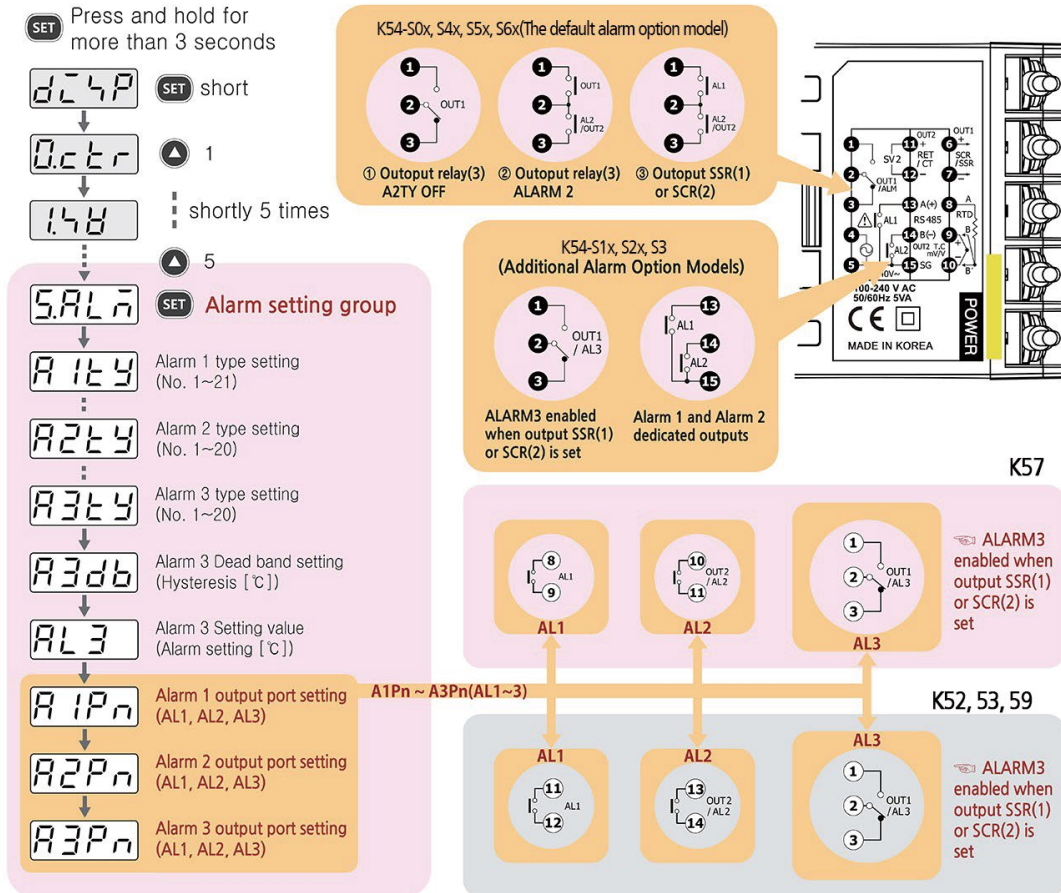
SET Press and hold for more than 3 seconds

dISP SET short

O.ctr 1

1.HD shortly 5 times

5

S.ALm SET Alarm setting group

A1tY Alarm 1 type setting (No. 1~21)

A2tY Alarm 2 type setting (No. 1~20)

A3tY Alarm 3 type setting (No. 1~20)

A3db Alarm 3 Dead band setting (Hysteresis [℃])

AL3 Alarm 3 Setting value (Alarm setting [℃])

A1Pn Alarm 1 output port setting (AL1, AL2, AL3)

A2Pn Alarm 2 output port setting (AL1, AL2, AL3)

A3Pn Alarm 3 output port setting (AL1, AL2, AL3)

A1Pn ~ A3Pn(AL1~3)

K54-S0x, S4x, S5x, S6x(The default alarm option model)

1 2 3 OUT1

1 2 3 OUT1 AL2 /OUT2

1 2 3 AL1 AL2 /OUT2

① Outoput relay(3) A2TY OFF

② Outoput relay(3) ALARM 2

③ Outoput SSR(1) or SCR(2)

K54-S1x, S2x, S3 (Additional Alarm Option Models)

1 2 3 OUT1 / AL3

13 14 15 AL1 AL2

ALARM3 enabled when output SSR(1) or SCR(2) is set

Alarm 1 and Alarm 2 dedicated outputs

1 2 3 4 5 11 12 13 14 15 6 7 8 9 10 OUT2 SV2 RET / CT OUT1 /ALM OUT1 + SCR /SSR AL1 A(+) RS485 B(−) AL2 OUT2 T.C mV/V SG RTD A B B' 100-240 V AC 50/60Hz 5VA

CE

MADE IN KOREA

POWER

K57

8 9 AL1

10 11 OUT2 / AL2

1 2 3 OUT1 / AL3

AL1 AL2 AL3

☜ ALARM3 enabled when output SSR(1) or SCR(2) is set

K52, 53, 59

AL1 AL2 AL3

11 12 AL1

13 14 OUT2 / AL2

1 2 3 OUT1 / AL3

☜ ALARM3 enabled when output SSR(1) or SCR(2) is set